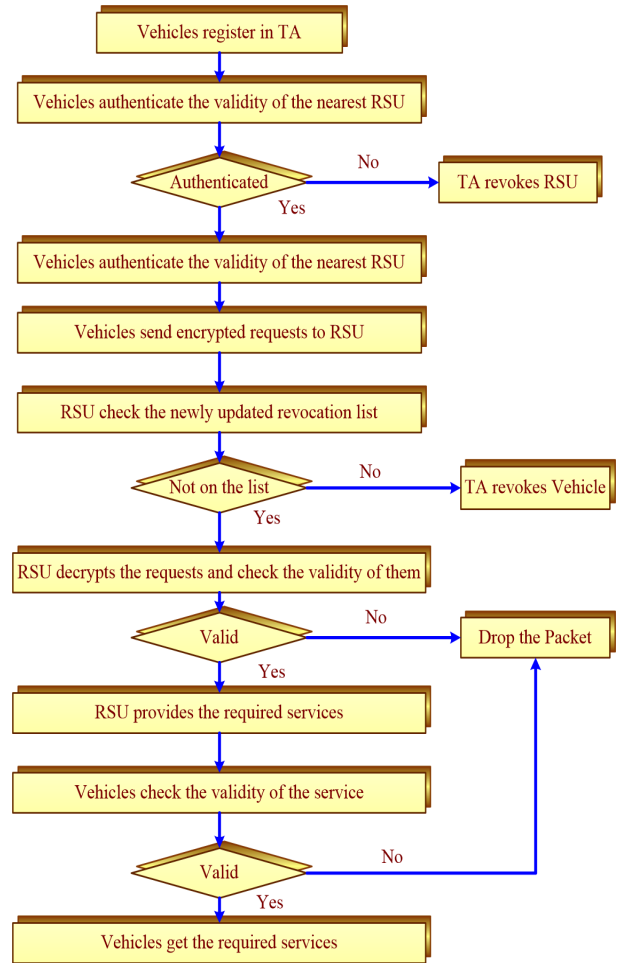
Vehicles register in TA

Vehicles authenticate the validity of the nearest RSU

Authenticated

No

TA revokes RSU

Yes

Vehicles authenticate the validity of the nearest RSU

Vehicles send encrypted requests to RSU

RSU check the newly updated revocation list

Not on the list

No

TA revokes Vehicle

Yes

RSU decrypts the requests and check the validity of them

Valid

No

Drop the Packet

Yes

RSU provides the required services

Vehicles check the validity of the service

Valid

No

Yes

Vehicles get the required services